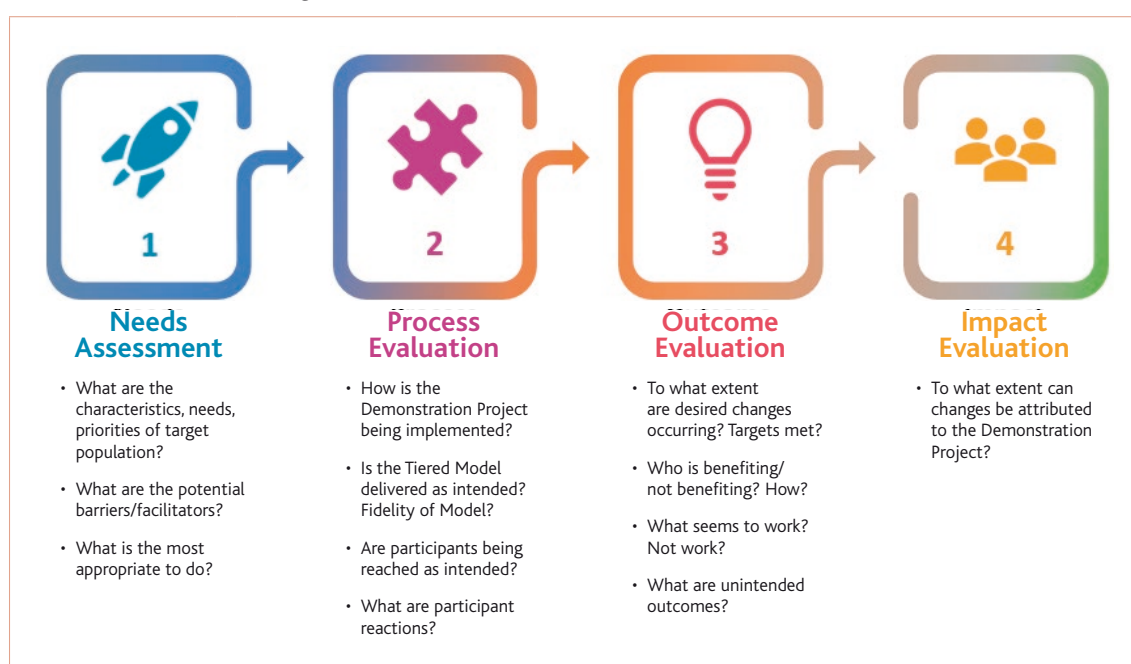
1

Needs Assessment

- What are the characteristics, needs, priorities of target population?
- What are the potential barriers/facilitators?
- What is the most appropriate to do?

2

Process Evaluation

- How is the Demonstration Project being implemented?
- Is the Tiered Model delivered as intended? Fidelity of Model?
- Are participants being reached as intended?
- What are participant reactions?

3

Outcome Evaluation

- To what extent are desired changes occurring? Targets met?
- Who is benefiting/ not benefiting? How?
- What seems to work? Not work?
- What are unintended outcomes?

4

Impact Evaluation

- To what extent can changes be attributed to the Demonstration Project?